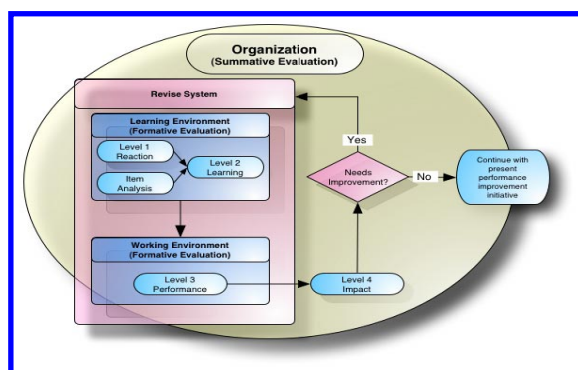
Organization
(Summative Evaluation)

Revise System

Learning Environment
(Formative Evaluation)

Level 1
Reaction

Level 2
Learning

Item
Analysis

Working Environment
(Formative Evaluation)

Level 3
Performance

Level 4
Impact

Yes

Needs
Improvement?

No

Continue with
present
performance
improvement
initiative